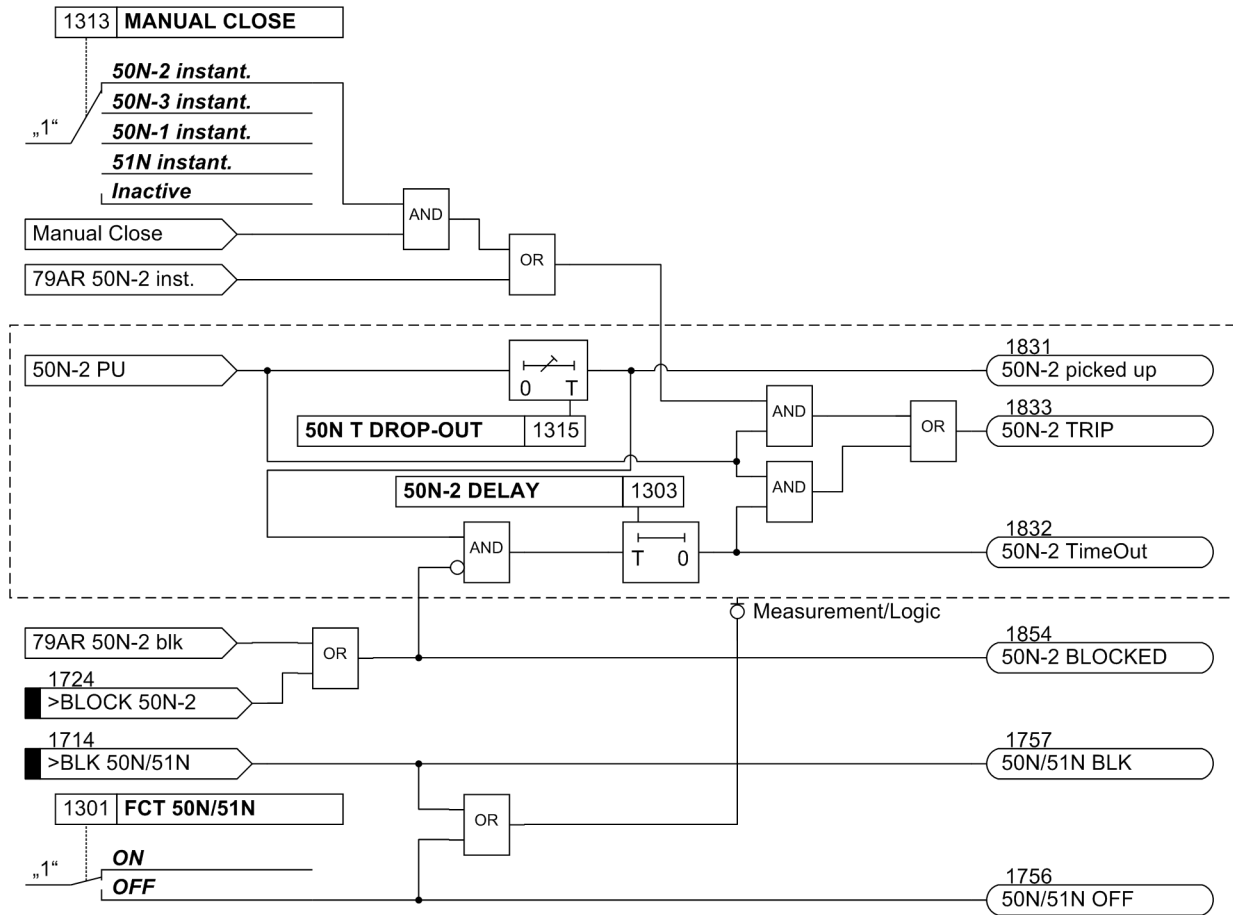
1313 MANUAL CLOSE

„1“

50N-2 instant.
50N-3 instant.
50N-1 instant.
51N instant.
Inactive

Manual Close

AND

79AR 50N-2 inst.

OR

50N-2 PU

0 T

50N T DROP-OUT 1315

1831
50N-2 picked up

AND

OR

1833
50N-2 TRIP

AND

50N-2 DELAY 1303

AND

T 0

1832
50N-2 TimeOut

Measurement/Logic

79AR 50N-2 blk

OR

1724
>BLOCK 50N-2

1854
50N-2 BLOCKED

1714
>BLK 50N/51N

1757
50N/51N BLK

1301 FCT 50N/51N

OR

„1“

ON
OFF

1756
50N/51N OFF